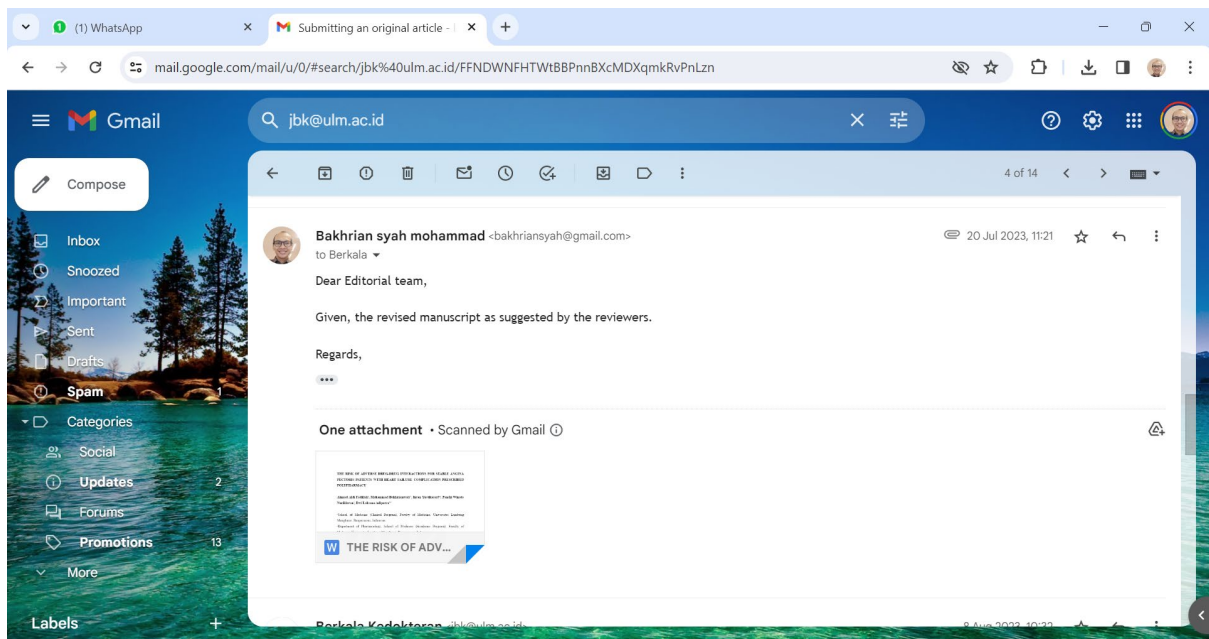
(1) WhatsApp
Submitting an original article -
mail.google.com/mail/u/0/#search/jbk%40ulm.ac.id/FFNDWNFHTWtBBPnnBXcMDXqmkRvPnLzn

Gmail
jbk@ulm.ac.id

Compose
Inbox
Snoozed
Important
Sent
Drafts
Spam 1
Categories
Social
Updates 2
Forums
Promotions 13
More
Labels +

4 of 14

Bakhrian syah mohammad <bakhriansyah@gmail.com>
to Berkala
20 Jul 2023, 11:21

Dear Editorial team,

Given, the revised manuscript as suggested by the reviewers.

Regards,

One attachment • Scanned by Gmail

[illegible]

THE RISK OF ADV...

Berkala Kedokteran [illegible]
8 Aug 2023, 10:32